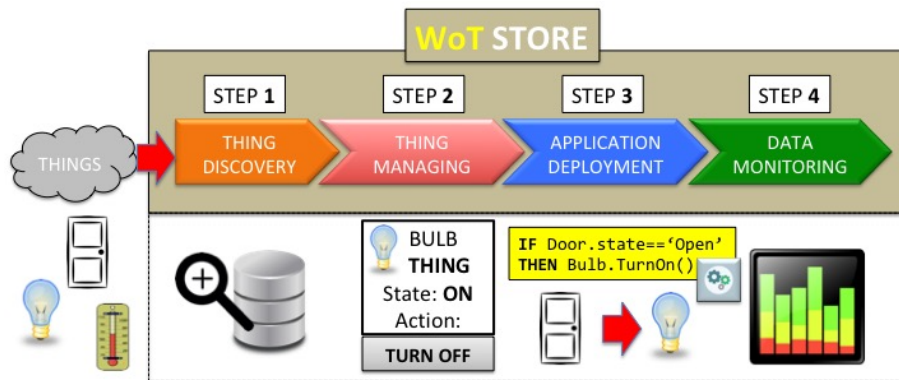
WoT STORE

STEP 1
THING DISCOVERY

STEP 2
THING MANAGING

STEP 3
APPLICATION DEPLOYMENT

STEP 4
DATA MONITORING

THINGS

BULB
THING
State: ON
Action:
TURN OFF

IF Door.state=='Open'
THEN Bulb.TurnOn()